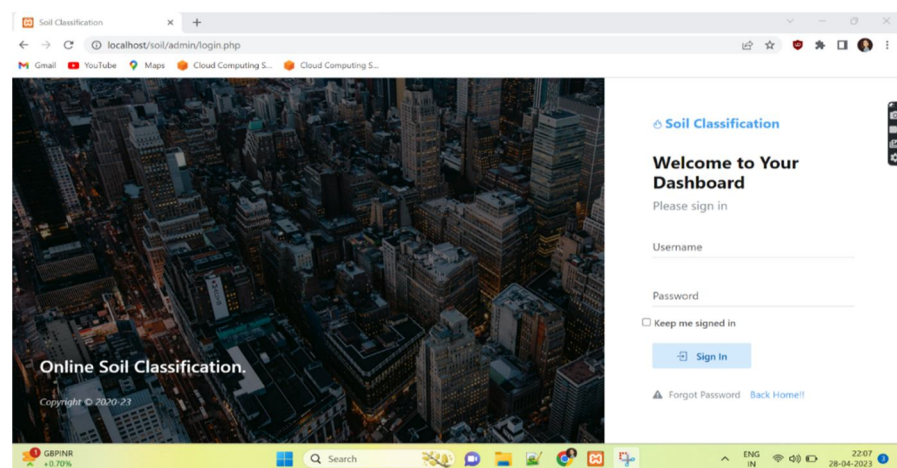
Soil Classification ×

localhost/soil/admin/login.php

Gmail YouTube Maps Cloud Computing S... Cloud Computing S...

Online Soil Classification.

Copyright © 2020-23

Soil Classification

Welcome to Your Dashboard

Please sign in

Username

Password

Keep me signed in

Sign In

Forgot Password Back Home!!

GBPINR +0.70%

Search

ENG IN

22:07 28-04-2023